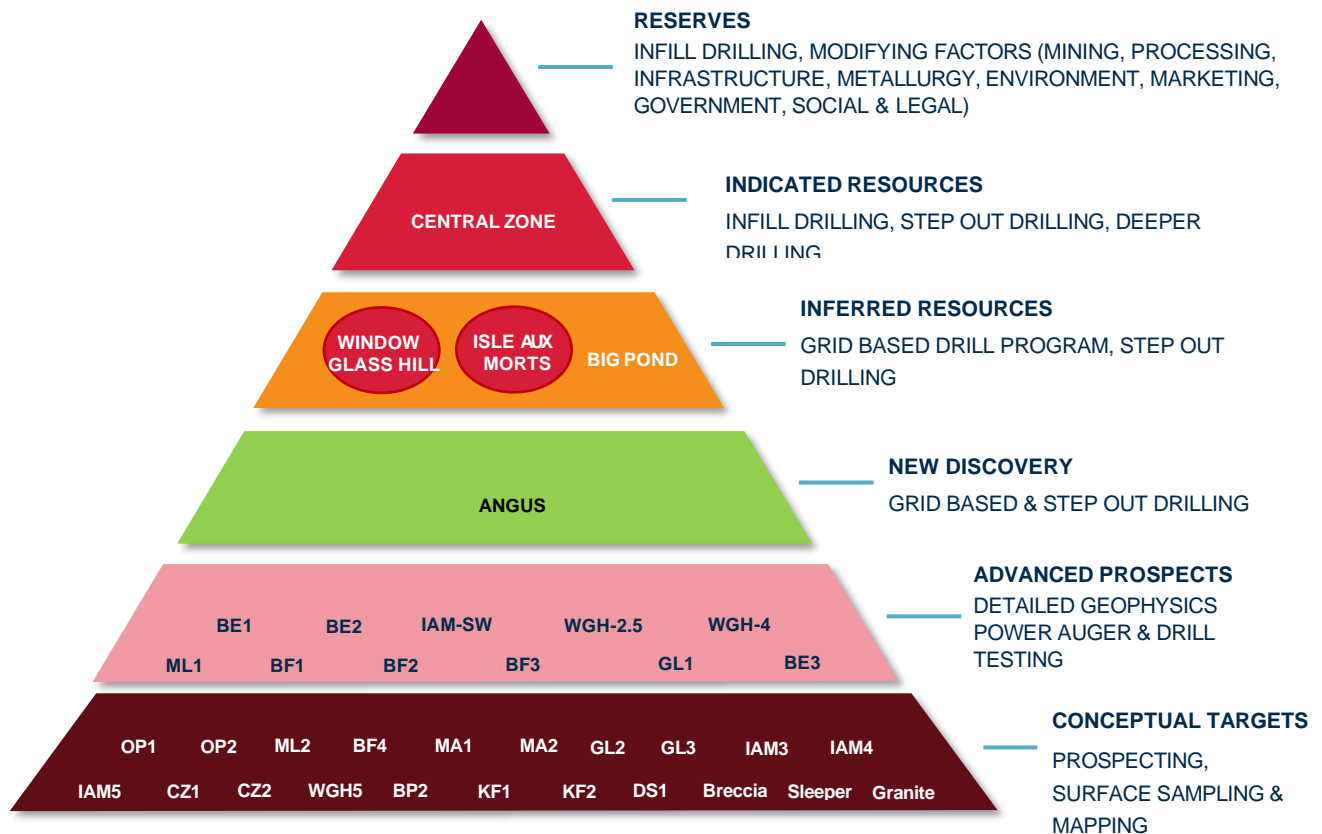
RESERVES
INFILL DRILLING, MODIFYING FACTORS (MINING, PROCESSING, INFRASTRUCTURE, METALLURGY, ENVIRONMENT, MARKETING, GOVERNMENT, SOCIAL & LEGAL)

CENTRAL ZONE

INDICATED RESOURCES
INFILL DRILLING, STEP OUT DRILLING, DEEPER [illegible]

WINDOW GLASS HILL
ISLE AUX MORTS
BIG POND

INFERRED RESOURCES
GRID BASED DRILL PROGRAM, STEP OUT DRILLING

ANGUS

NEW DISCOVERY
GRID BASED & STEP OUT DRILLING

BE1 BE2 IAM-SW WGH-2.5 WGH-4
ML1 BF1 BF2 BF3 GL1 BE3

ADVANCED PROSPECTS
DETAILED GEOPHYSICS
POWER AUGER & DRILL TESTING

OP1 OP2 ML2 BF4 MA1 MA2 GL2 GL3 IAM3 IAM4
IAM5 CZ1 CZ2 WGH5 BP2 KF1 KF2 DS1 Breccia Sleeper Granite

CONCEPTUAL TARGETS
PROSPECTING, SURFACE SAMPLING & MAPPING